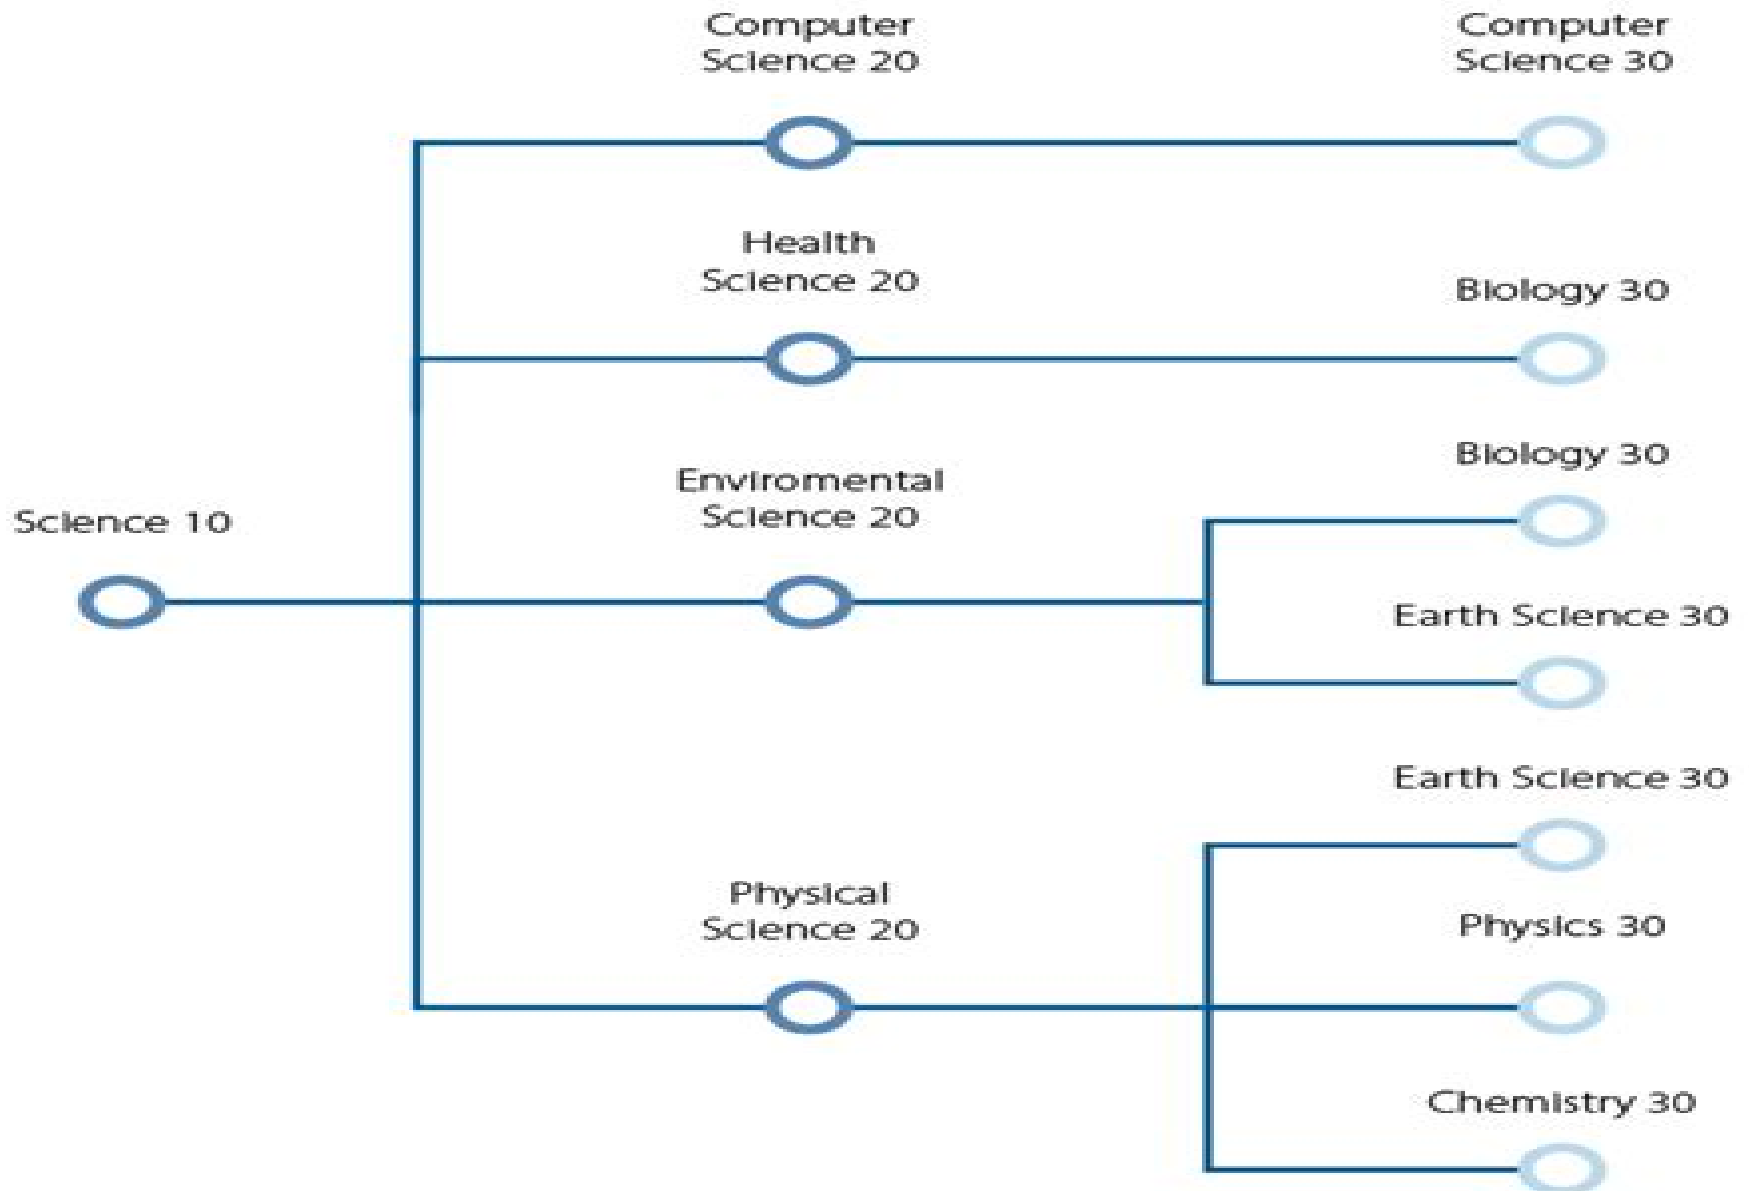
Computer Science 20

Computer Science 30

Health Science 20

Biology 30

Enviromental Science 20

Biology 30

Science 10

Earth Science 30

Earth Science 30

Physical Science 20

Physics 30

Chemistry 30